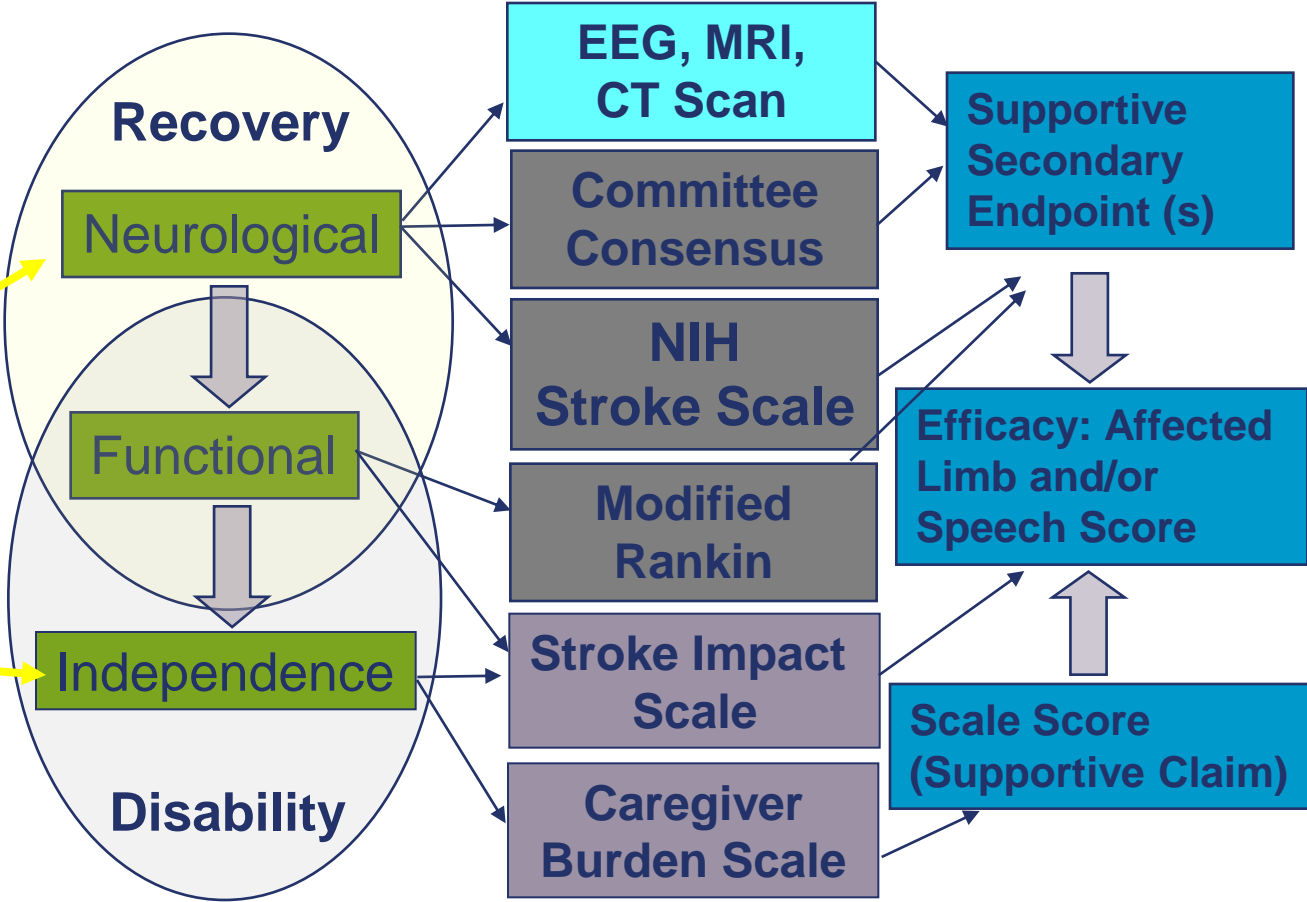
Recovery

Neurological

Functional

Independence

Disability

EEG, MRI, CT Scan

Committee Consensus

NIH Stroke Scale

Modified Rankin

Stroke Impact Scale

Caregiver Burden Scale

Supportive Secondary Endpoint (s)

Efficacy: Affected Limb and/or Speech Score

Scale Score (Supportive Claim)